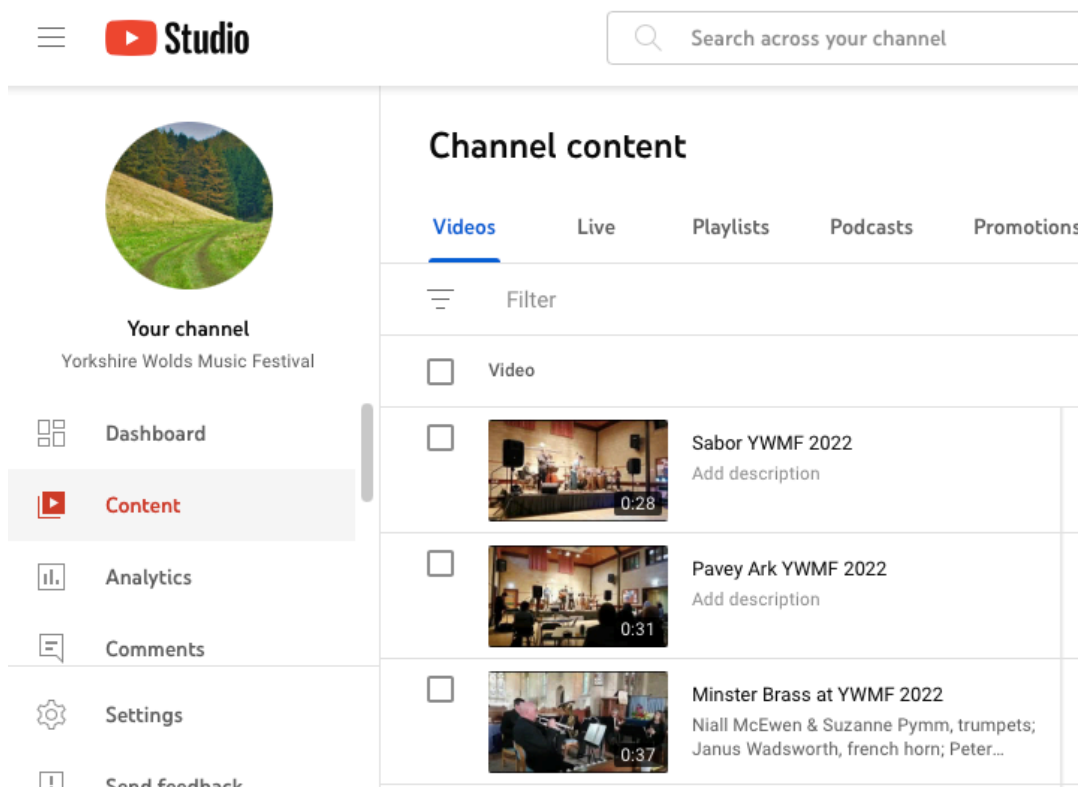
Studio

Search across your channel

Your channel
Yorkshire Wolds Music Festival

Dashboard
Content
Analytics
Comments
Settings
Send feedback

Channel content

Videos
Live
Playlists
Podcasts
Promotions

Filter

Video

0:28
Sabor YWMF 2022
Add description

0:31
Pavey Ark YWMF 2022
Add description

0:37
Minster Brass at YWMF 2022
Niall McEwen & Suzanne Pymm, trumpets; Janus Wadsworth, french horn; Peter…